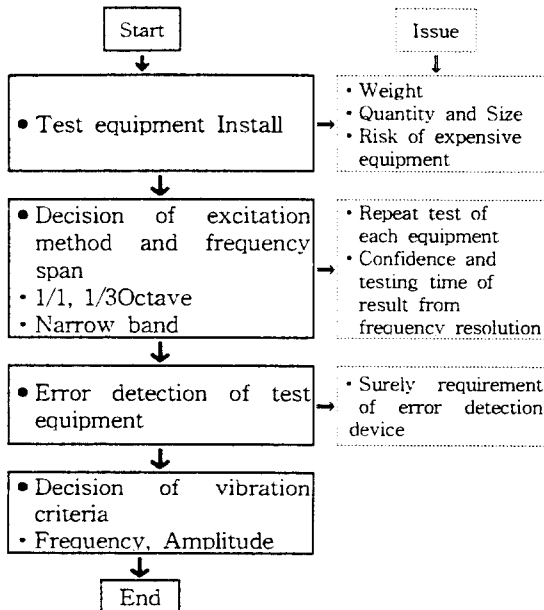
Start

Issue

• Test equipment Install

• Weight
• Quantity and Size
• Risk of expensive equipment

• Decision of excitation method and frequency span
• 1/1, 1/3Octave
• Narrow band

• Repeat test of each equipment
• Confidence and testing time of result from frequency resolution

• Error detection of test equipment

• Surely requirement of error detection device

• Decision of vibration criteria
• Frequency, Amplitude

End